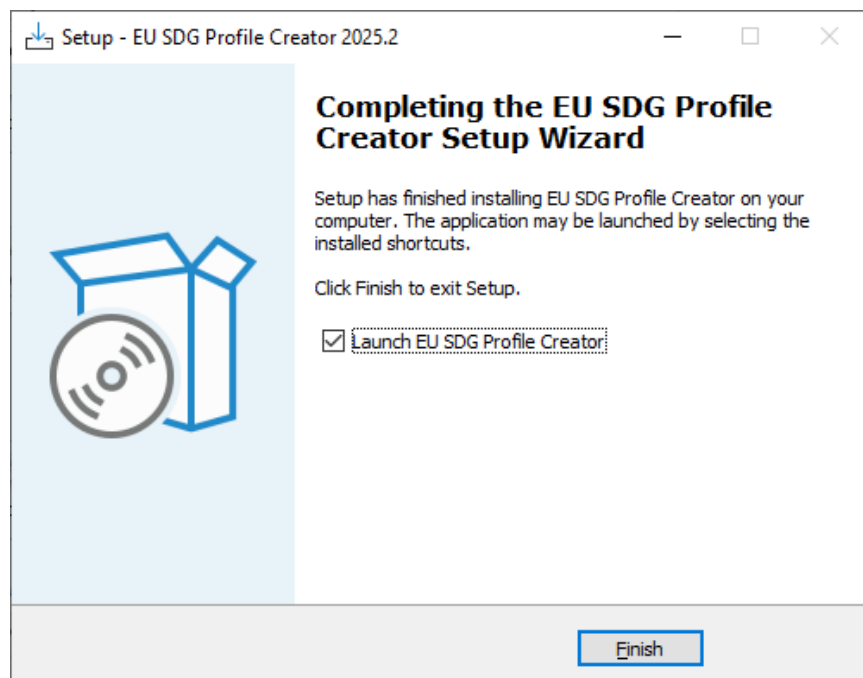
Setup - EU SDG Profile Creator 2025.2

Completing the EU SDG Profile Creator Setup Wizard

Setup has finished installing EU SDG Profile Creator on your computer. The application may be launched by selecting the installed shortcuts.

Click Finish to exit Setup.

☑ Launch EU SDG Profile Creator

Finish